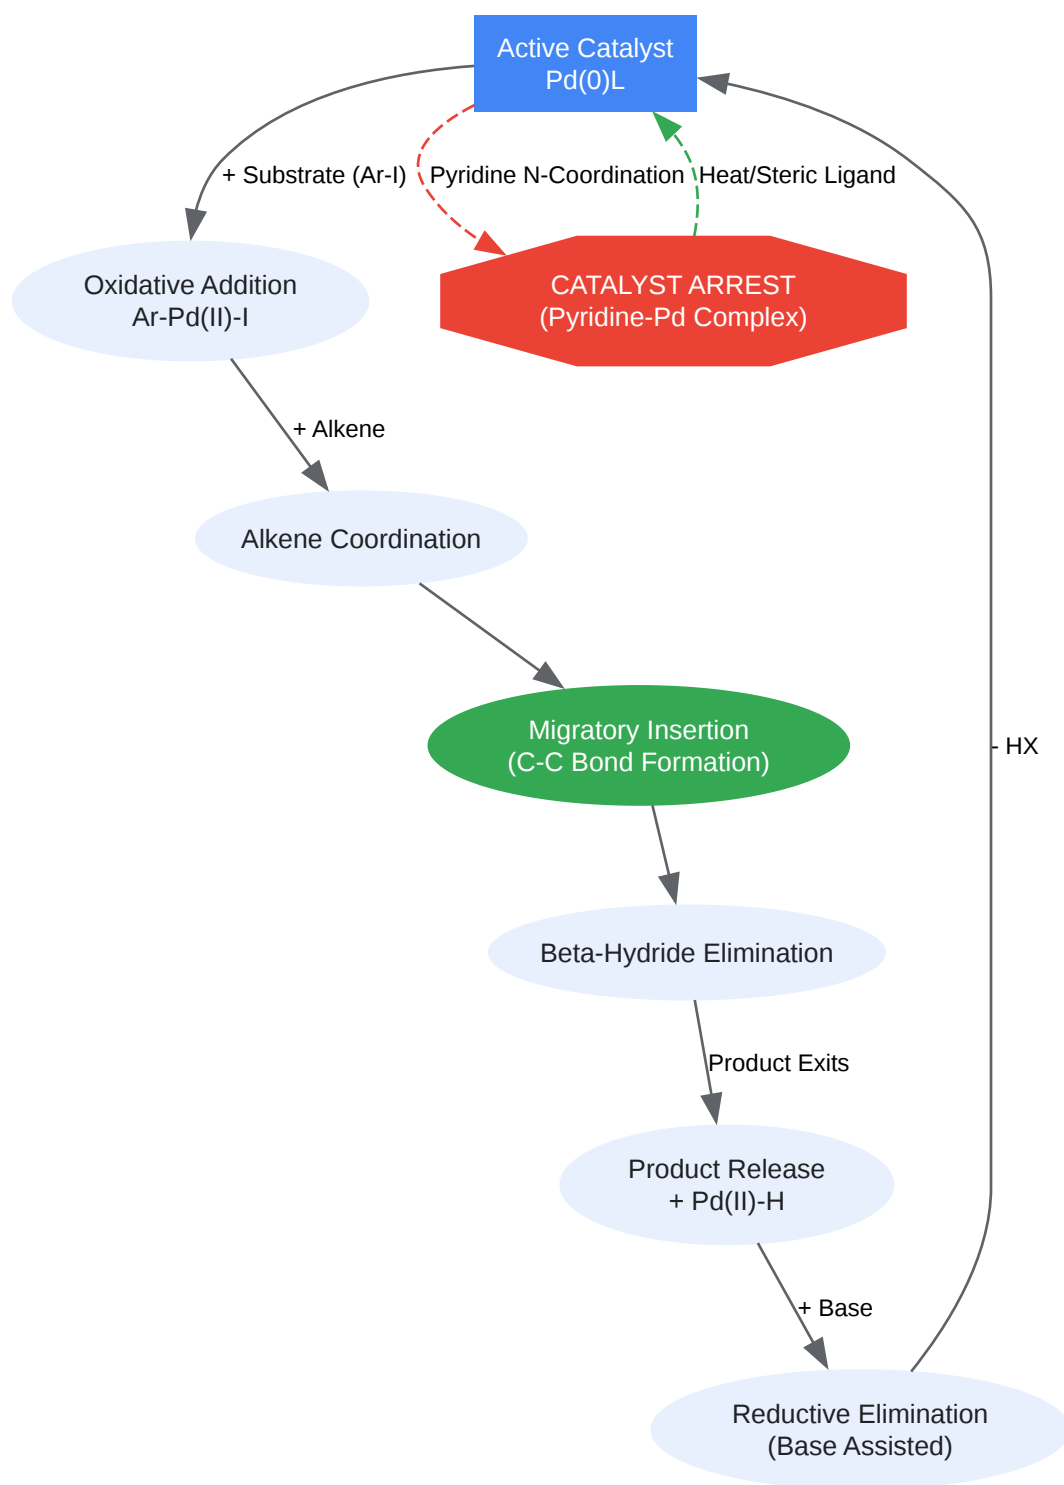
Active Catalyst
Pd(0)L

+ Substrate (Ar-I)

Pyridine N-Coordination

Heat/Steric Ligand

Oxidative Addition
Ar-Pd(II)-I

CATALYST ARREST
(Pyridine-Pd Complex)

+ Alkene

Alkene Coordination

Migratory Insertion
(C-C Bond Formation)

- HX

Beta-Hydride Elimination

Product Exits

Product Release
+ Pd(II)-H

+ Base

Reductive Elimination
(Base Assisted)